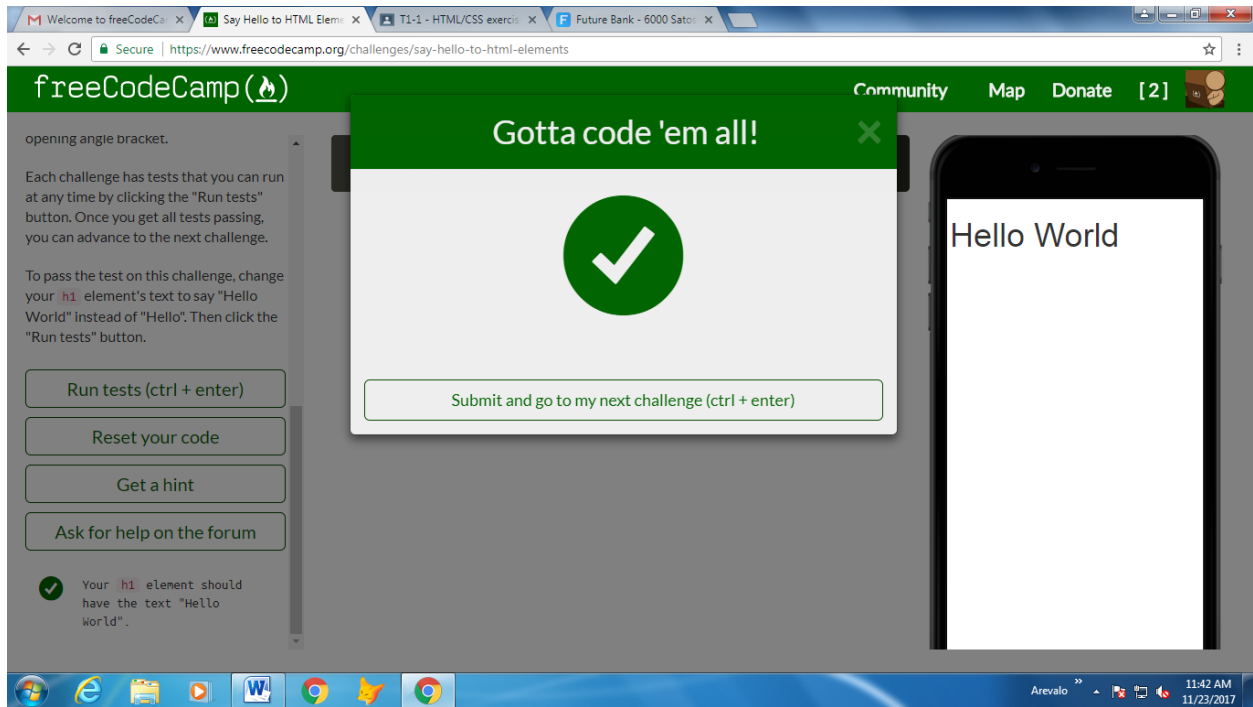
Welcome to freeCodeCa ×
Say Hello to HTML Elem ×
T1-1 - HTML/CSS exerci ×
Future Bank - 6000 Sato ×

Secure | https://www.freecodecamp.org/challenges/say-hello-to-html-elements

freeCodeCamp(🔥)
Community Map Donate [2]

opening angle bracket.

Each challenge has tests that you can run at any time by clicking the "Run tests" button. Once you get all tests passing, you can advance to the next challenge.

To pass the test on this challenge, change your h1 element's text to say "Hello World" instead of "Hello". Then click the "Run tests" button.

Run tests (ctrl + enter)

Reset your code

Get a hint

Ask for help on the forum

Your h1 element should have the text "Hello World".

Gotta code 'em all!

Submit and go to my next challenge (ctrl + enter)

Hello World

Arevalo
11:42 AM
11/23/2017